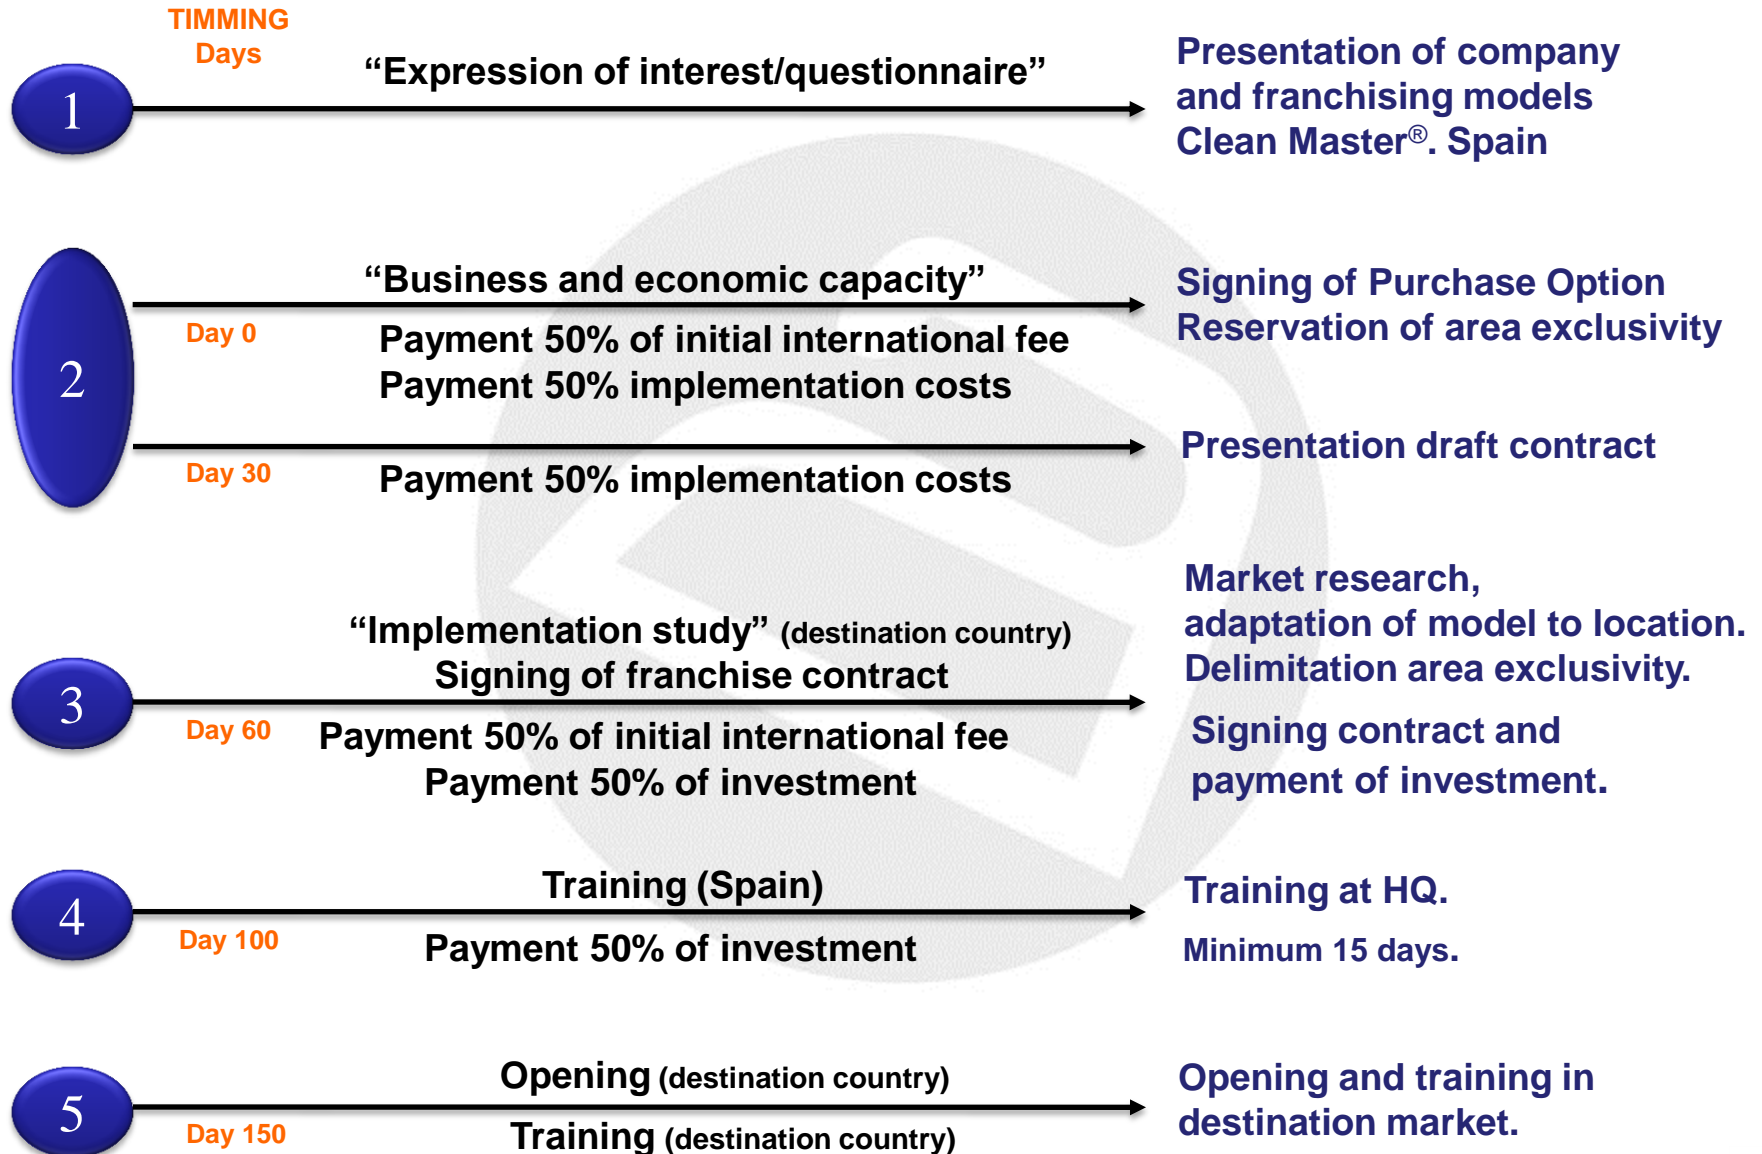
TIMMING
Days

1

“Expression of interest/questionnaire”

Presentation of company and franchising models Clean Master®. Spain

2

“Business and economic capacity”

Day 0

Payment 50% of initial international fee
Payment 50% implementation costs

Signing of Purchase Option
Reservation of area exclusivity

Day 30

Payment 50% implementation costs

Presentation draft contract

3

“Implementation study” (destination country)
Signing of franchise contract

Day 60

Payment 50% of initial international fee
Payment 50% of investment

Market research, adaptation of model to location. Delimitation area exclusivity.

Signing contract and payment of investment.

4

Training (Spain)

Day 100

Payment 50% of investment

Training at HQ.

Minimum 15 days.

5

Opening (destination country)

Day 150

Training (destination country)

Opening and training in destination market.